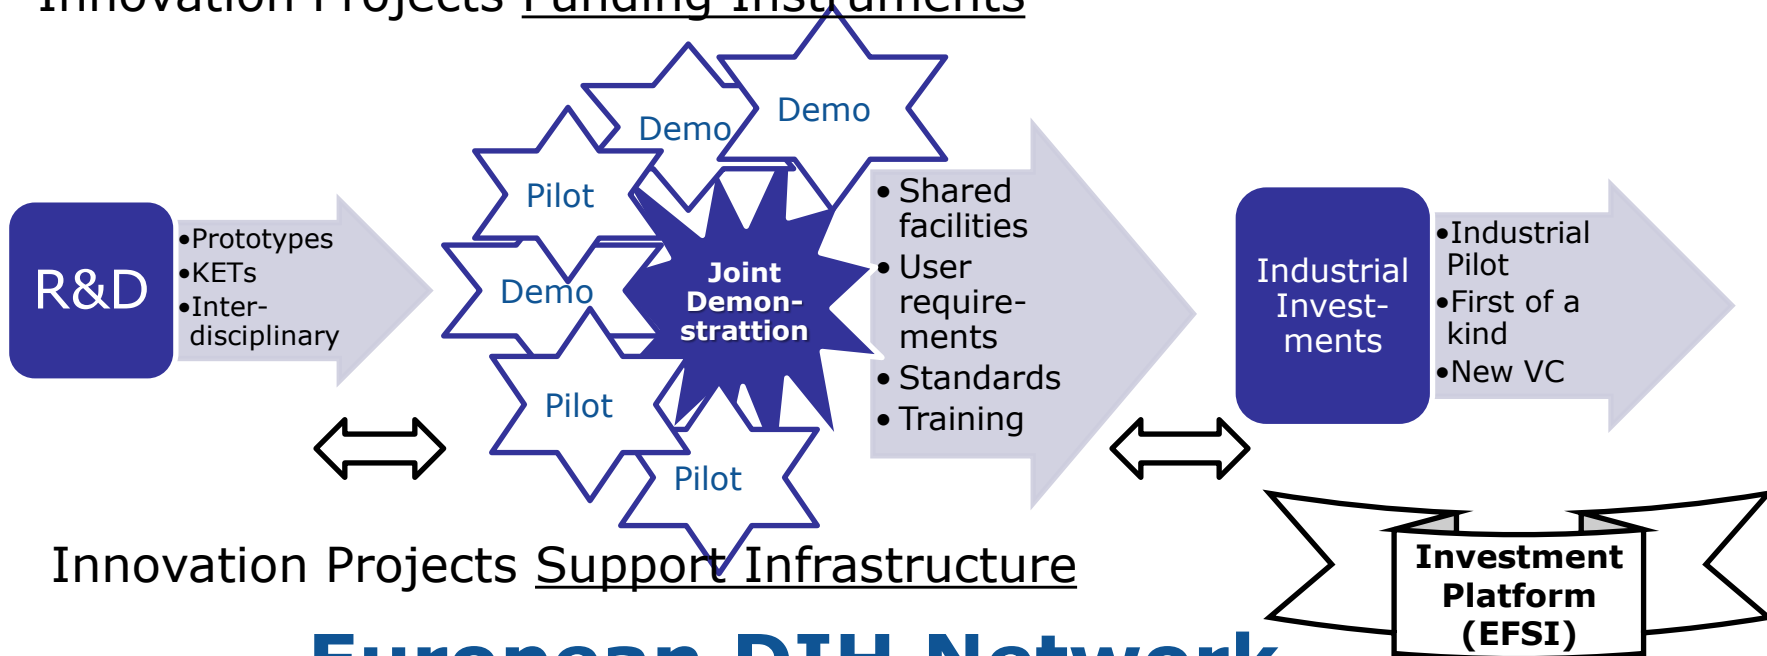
Innovation Projects Funding Instruments

R&D

•Prototypes
•KETs
•Interdisciplinary

Demo
Demo
Pilot
Demo
Joint Demonstrattion
Pilot
Pilot

• Shared facilities
• User requirements
• Standards
• Training

Industrial Investments

•Industrial Pilot
•First of a kind
•New VC

Innovation Projects Support Infrastructure

Investment Platform (EFSI)

European DIH Network